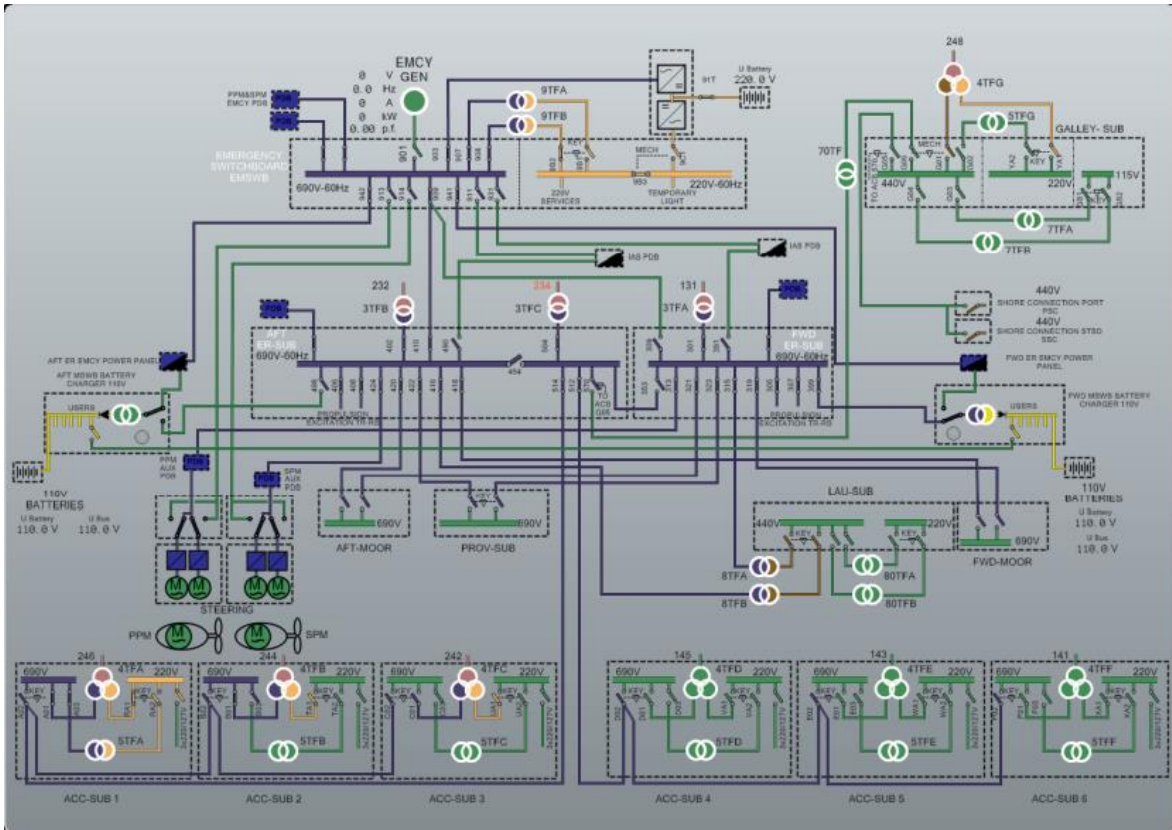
EMCY GEN
0 V
0.0 Hz
0 A
0 kW
0.00 p.f.
PPM&SPM EMCY PDB
EMERGENCY SWITCHBOARD EMSWB
690V-60Hz
901
9TFA
9TFB
91T
U Battery 220.0 V
MECH
220V SERVICES
TEMPORARY LIGHT
220V-60Hz
248
4TFG
5TFG
GALLEY- SUB
70TF
MECH
440V
220V
115V
7TFA
7TFB
IAS PDB
IAS PDB
232
3TFB
234
3TFC
131
3TFA
AFT ER-SUB 690V-60Hz
FWD ER-SUB 690V-60Hz
440V SHORE CONNECTION PORT PSC
440V SHORE CONNECTION STBD SSC
AFT ER EMCY POWER PANEL
AFT MSWB BATTERY CHARGER 110V
USERS
PROPUL SION EXCITATION TR-RS
PROPUL SION EXCITATION TR-RS
FWD ER EMCY POWER PANEL
FWD MSWB BATTERY CHARGER 110V
USERS
110V BATTERIES
U Battery 110.0 V
U Bus 110.0 V
PPM AUX PDB
SPM AUX PDB
690V
AFT-MOOR
690V
PROV-SUB
LAU-SUB
440V
220V
690V
FWD-MOOR
110V BATTERIES
U Battery 110.0 V
U Bus 110.0 V
8TFA
8TFB
80TFA
80TFB
STEERING
PPM
SPM
690V 246 4TFA 220V
5TFA
ACC-SUB 1
690V 244 4TFB 220V
5TFB
ACC-SUB 2
690V 242 4TFC 220V
5TFC
ACC-SUB 3
690V 145 4TFD 220V
5TFD
ACC-SUB 4
690V 143 4TFE 220V
5TFE
ACC-SUB 5
690V 141 4TFF 220V
5TFF
ACC-SUB 6